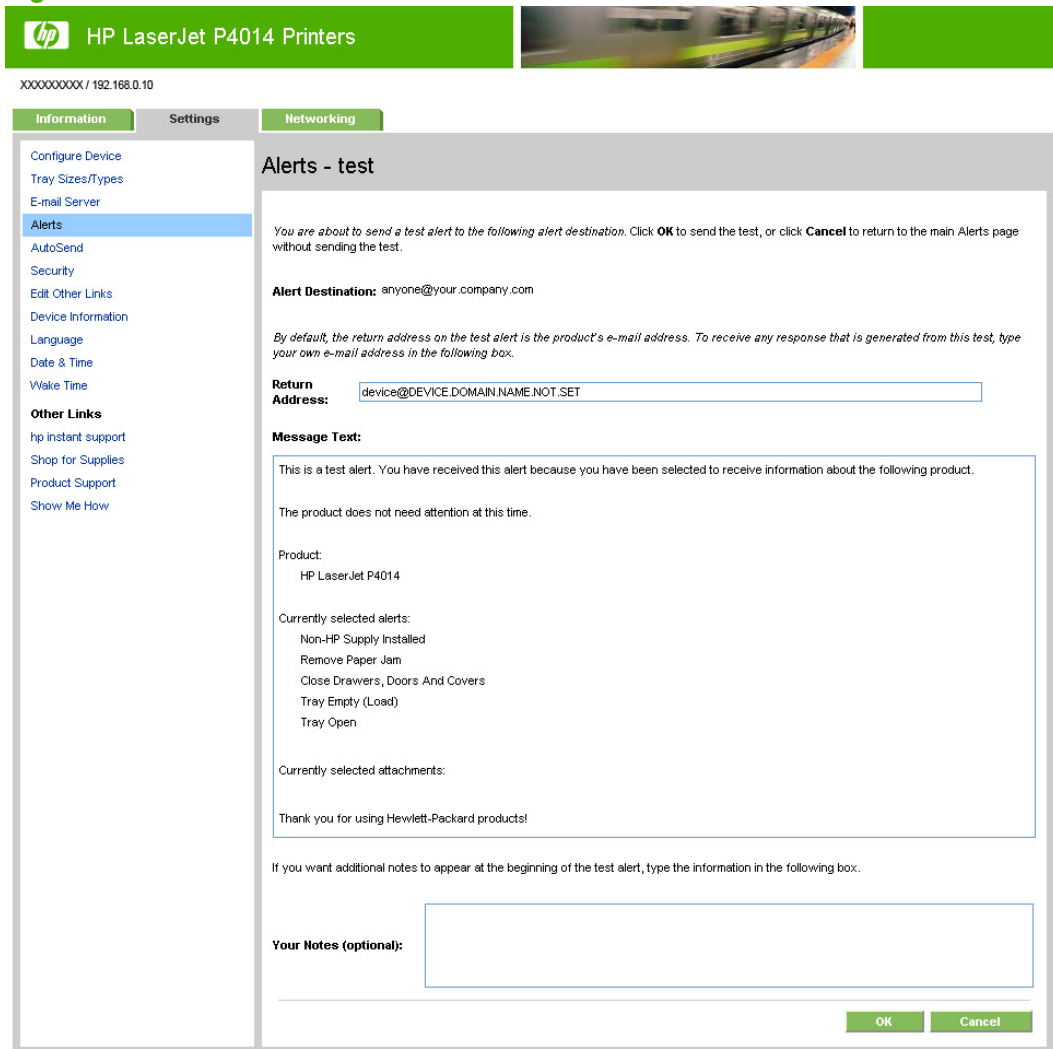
hp HP LaserJet P4014 Printers

XXXXXXXXX / 192.168.0.10

Information
Settings
Networking

Configure Device
Tray Sizes/Types
E-mail Server
Alerts
AutoSend
Security
Edit Other Links
Device Information
Language
Date & Time
Wake Time

Other Links
hp instant support
Shop for Supplies
Product Support
Show Me How

Alerts - test

You are about to send a test alert to the following alert destination. Click OK to send the test, or click Cancel to return to the main Alerts page without sending the test.

Alert Destination: anyone@your.company.com

By default, the return address on the test alert is the product's e-mail address. To receive any response that is generated from this test, type your own e-mail address in the following box.

Return Address: device@DEVICE.DOMAIN.NAME.NOT.SET

Message Text:

This is a test alert. You have received this alert because you have been selected to receive information about the following product.

The product does not need attention at this time.

Product:
HP LaserJet P4014

Currently selected alerts:
Non-HP Supply Installed
Remove Paper Jam
Close Drawers, Doors And Covers
Tray Empty (Load)
Tray Open

Currently selected attachments:

Thank you for using Hewlett-Packard products!

If you want additional notes to appear at the beginning of the test alert, type the information in the following box.

Your Notes (optional):

OK
Cancel